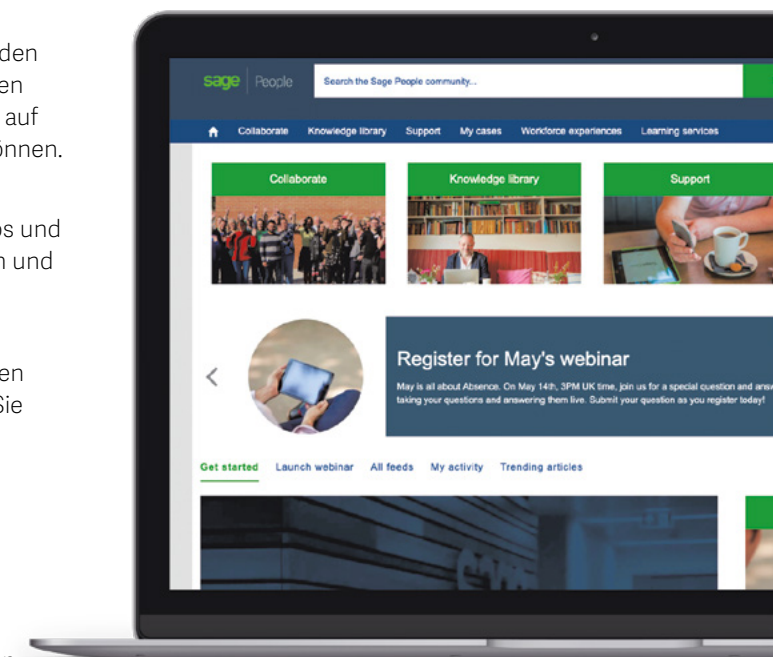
den
en
auf
önnen.

os und
n und

en
Sie

sage | People

Search the Sage People community...

Collaborate Knowledge library Support My cases Workforce experiences Learning services

Collaborate

Knowledge library

Support

Register for May's webinar

May is all about Absence. On May 14th, 3PM UK time, join us for a special question and answ taking your questions and answering them live. Submit your question as you register today!

Get started Launch webinar All feeds My activity Trending articles